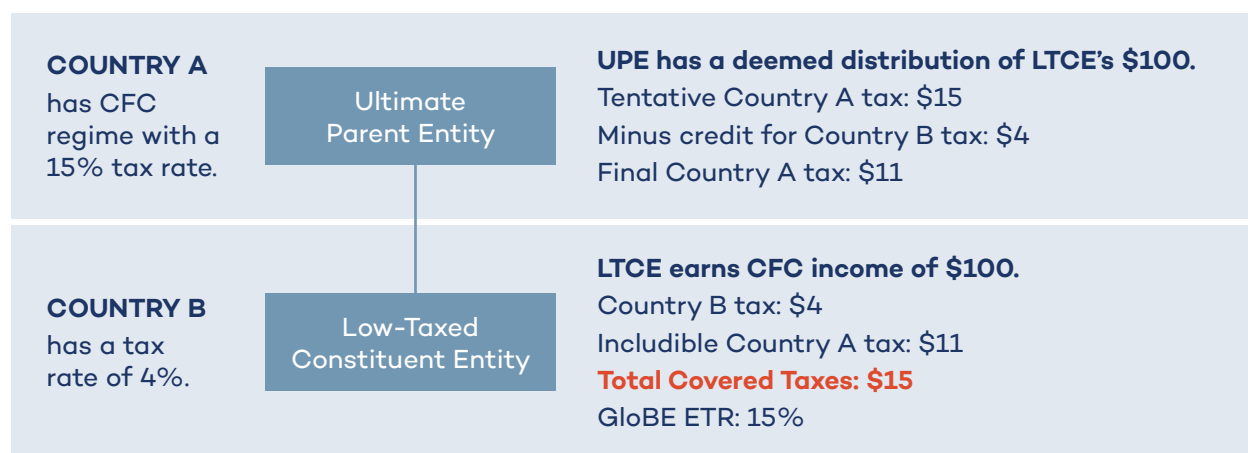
COUNTRY A
has CFC regime with a 15% tax rate.

Ultimate Parent Entity

UPE has a deemed distribution of LTCE's $100.
Tentative Country A tax: $15
Minus credit for Country B tax: $4
Final Country A tax: $11

COUNTRY B
has a tax rate of 4%.

Low-Taxed Constituent Entity

LTCE earns CFC income of $100.
Country B tax: $4
Includible Country A tax: $11
Total Covered Taxes: $15
GloBE ETR: 15%